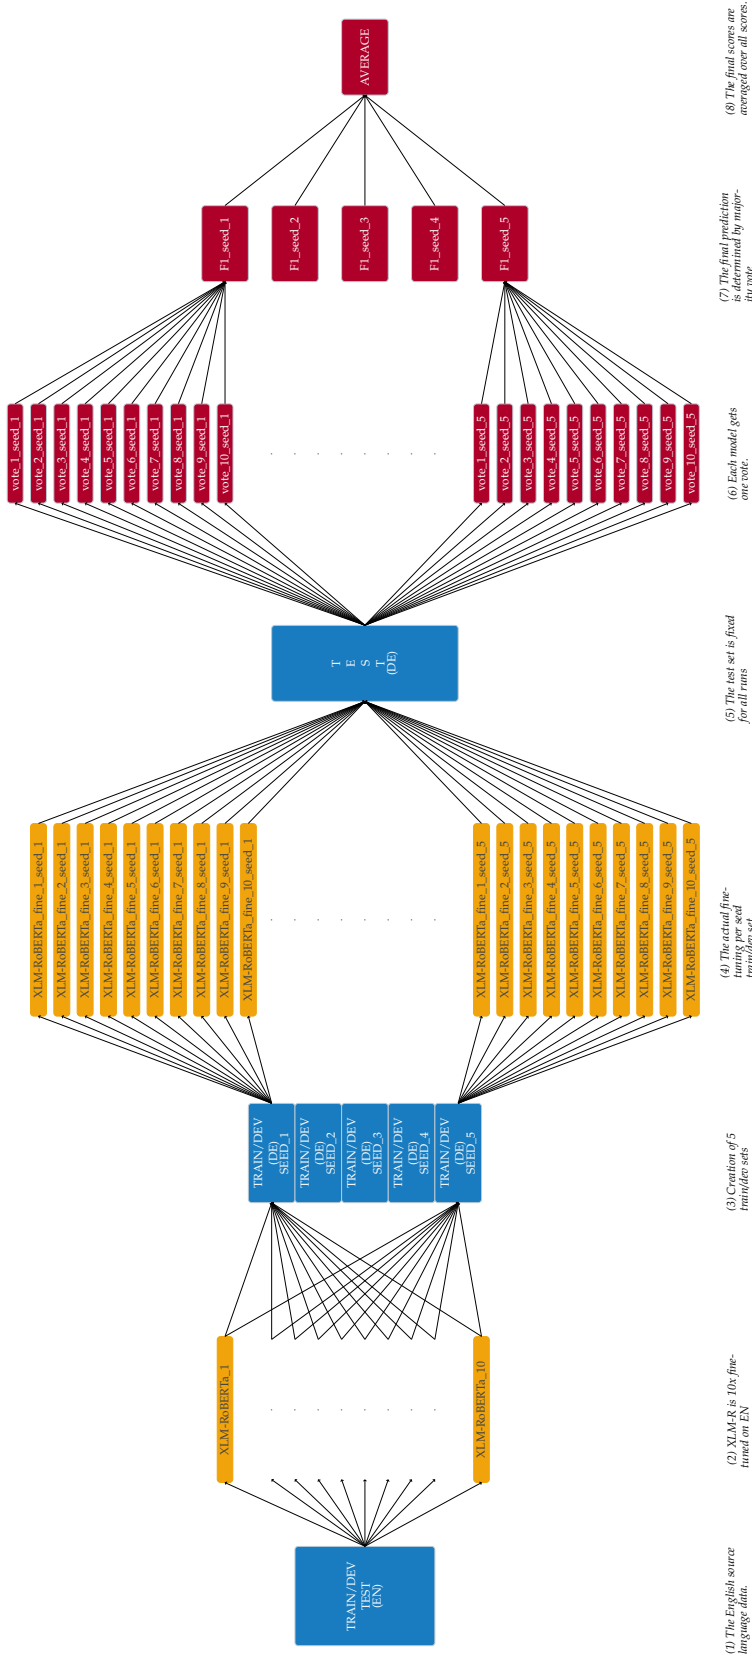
TRAIN/DEV
TEST
(EN)

(1) The English source language data.

XLM-RoBERTa_1

XLM-RoBERTa_10

(2) XLM-R is 10x fine-tuned on EN

TRAIN/DEV (DE) SEED_1

TRAIN/DEV (DE) SEED_2

TRAIN/DEV (DE) SEED_3

TRAIN/DEV (DE) SEED_4

TRAIN/DEV (DE) SEED_5

(3) Creation of 5 train/dev sets

XLM-RoBERTa_fine_1_seed_1
XLM-RoBERTa_fine_2_seed_1
XLM-RoBERTa_fine_3_seed_1
XLM-RoBERTa_fine_4_seed_1
XLM-RoBERTa_fine_5_seed_1
XLM-RoBERTa_fine_6_seed_1
XLM-RoBERTa_fine_7_seed_1
XLM-RoBERTa_fine_8_seed_1
XLM-RoBERTa_fine_9_seed_1
XLM-RoBERTa_fine_10_seed_1

XLM-RoBERTa_fine_1_seed_5
XLM-RoBERTa_fine_2_seed_5
XLM-RoBERTa_fine_3_seed_5
XLM-RoBERTa_fine_4_seed_5
XLM-RoBERTa_fine_5_seed_5
XLM-RoBERTa_fine_6_seed_5
XLM-RoBERTa_fine_7_seed_5
XLM-RoBERTa_fine_8_seed_5
XLM-RoBERTa_fine_9_seed_5
XLM-RoBERTa_fine_10_seed_5

(4) The actual fine-tuning per seed train/dev set

T E S T (DE)

(5) The test set is fixed for all runs

vote_1_seed_1
vote_2_seed_1
vote_3_seed_1
vote_4_seed_1
vote_5_seed_1
vote_6_seed_1
vote_7_seed_1
vote_8_seed_1
vote_9_seed_1
vote_10_seed_1

vote_1_seed_5
vote_2_seed_5
vote_3_seed_5
vote_4_seed_5
vote_5_seed_5
vote_6_seed_5
vote_7_seed_5
vote_8_seed_5
vote_9_seed_5
vote_10_seed_5

(6) Each model gets one vote.

F1_seed_1

F1_seed_2

F1_seed_3

F1_seed_4

F1_seed_5

(7) The final prediction is determined by majority vote.

AVERAGE

(8) The final scores are averaged over all scores.